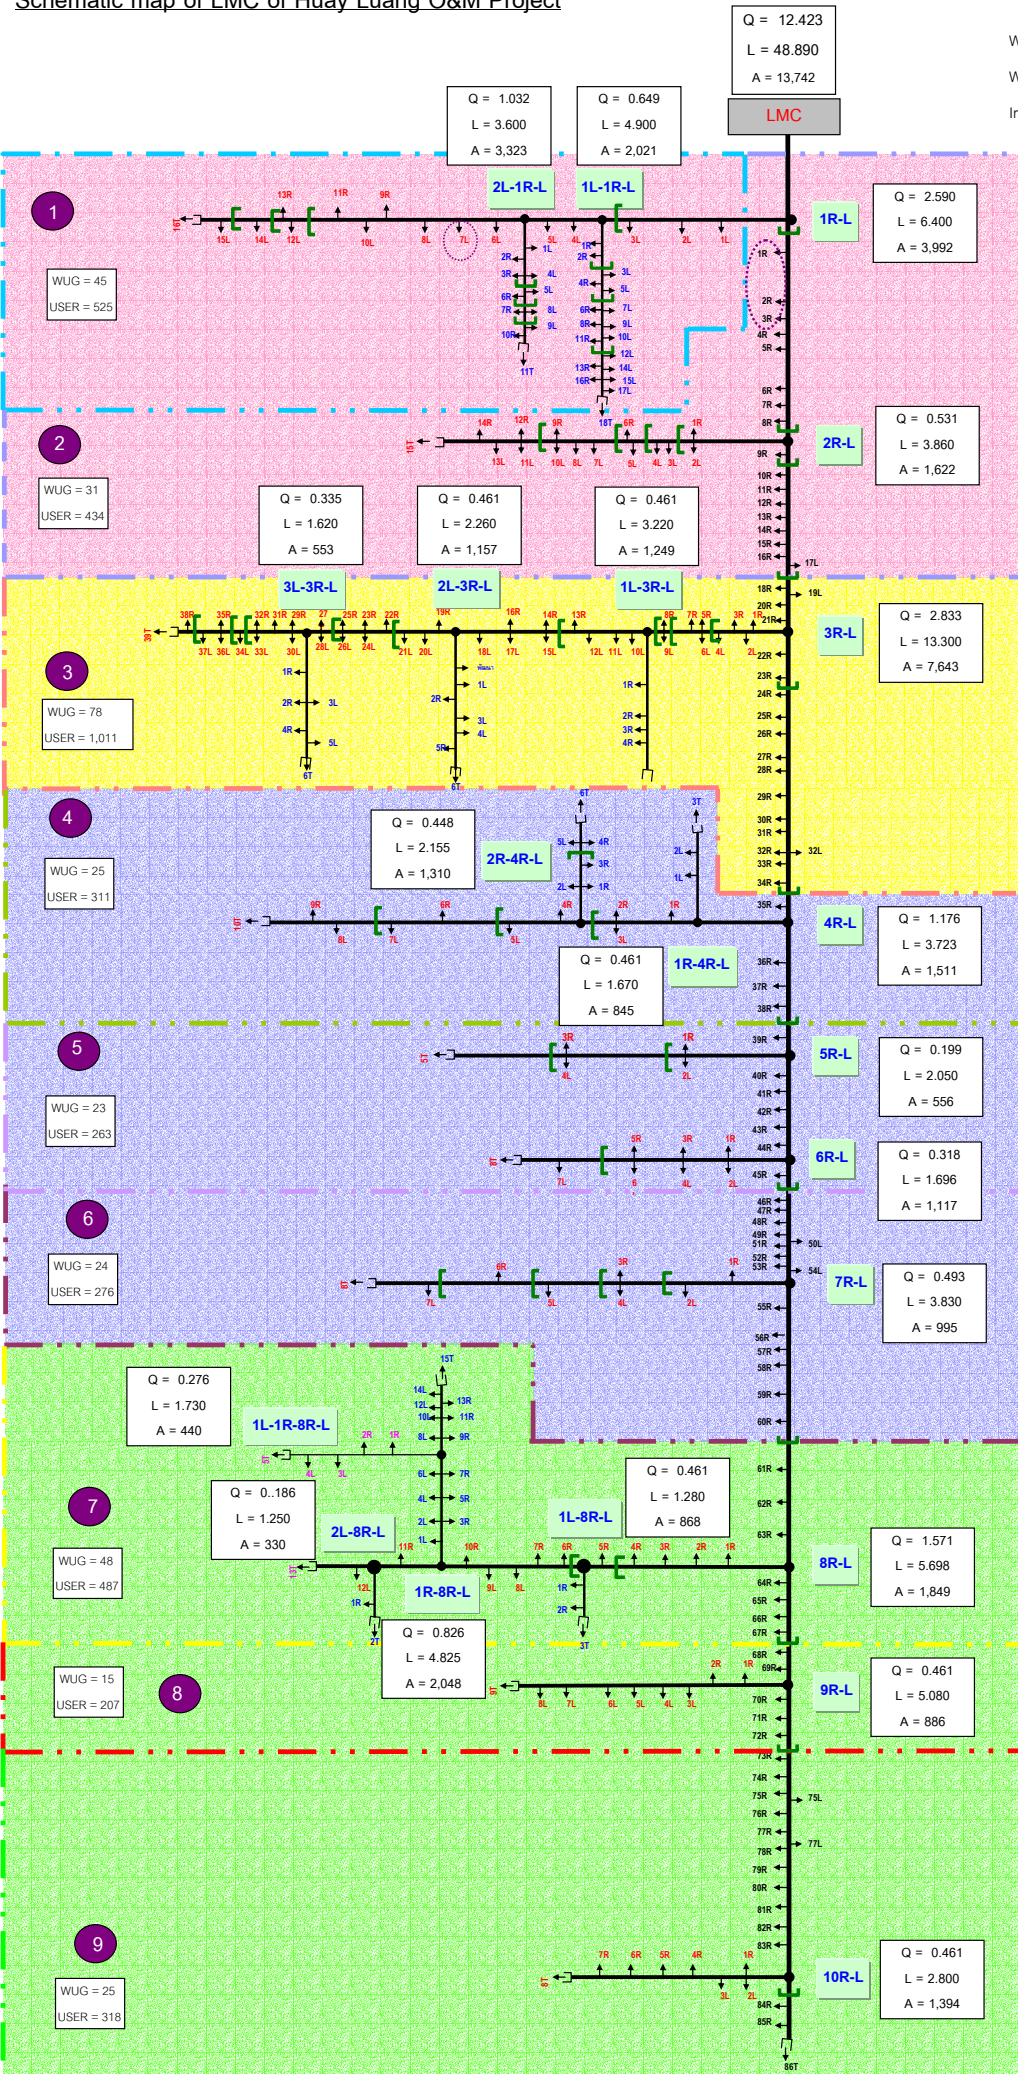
Schematic map of LMC of Huay Luang O&M Project

Q = 12.423
L = 48.890
A = 13,742

LMC

Q = 1.032
L = 3.600
A = 3,323

Q = 0.649
L = 4.900
A = 2,021

2L-1R-L
1L-1R-L

1
WUG = 45
USER = 525

1R-L
Q = 2.590
L = 6.400
A = 3,992

2
WUG = 31
USER = 434

2R-L
Q = 0.531
L = 3.860
A = 1,622

Q = 0.335
L = 1.620
A = 553

Q = 0.461
L = 2.260
A = 1,157

Q = 0.461
L = 3.220
A = 1,249

3L-3R-L
2L-3R-L
1L-3R-L

3
WUG = 78
USER = 1,011

3R-L
Q = 2.833
L = 13.300
A = 7,643

4
WUG = 25
USER = 311

Q = 0.448
L = 2.155
A = 1,310

2R-4R-L

4R-L
Q = 1.176
L = 3.723
A = 1,511

Q = 0.461
L = 1.670
A = 845

1R-4R-L

5
WUG = 23
USER = 263

5R-L
Q = 0.199
L = 2.050
A = 556

6R-L
Q = 0.318
L = 1.696
A = 1,117

6
WUG = 24
USER = 276

7R-L
Q = 0.493
L = 3.830
A = 995

Q = 0.276
L = 1.730
A = 440

1L-1R-8R-L

7
WUG = 48
USER = 487

Q = 0..186
L = 1.250
A = 330

2L-8R-L

Q = 0.461
L = 1.280
A = 868

1L-8R-L

1R-8R-L

8R-L
Q = 1.571
L = 5.698
A = 1,849

Q = 0.826
L = 4.825
A = 2,048

WUG = 15
USER = 207
8

9R-L
Q = 0.461
L = 5.080
A = 886

9
WUG = 25
USER = 318

10R-L
Q = 0.461
L = 2.800
A = 1,394